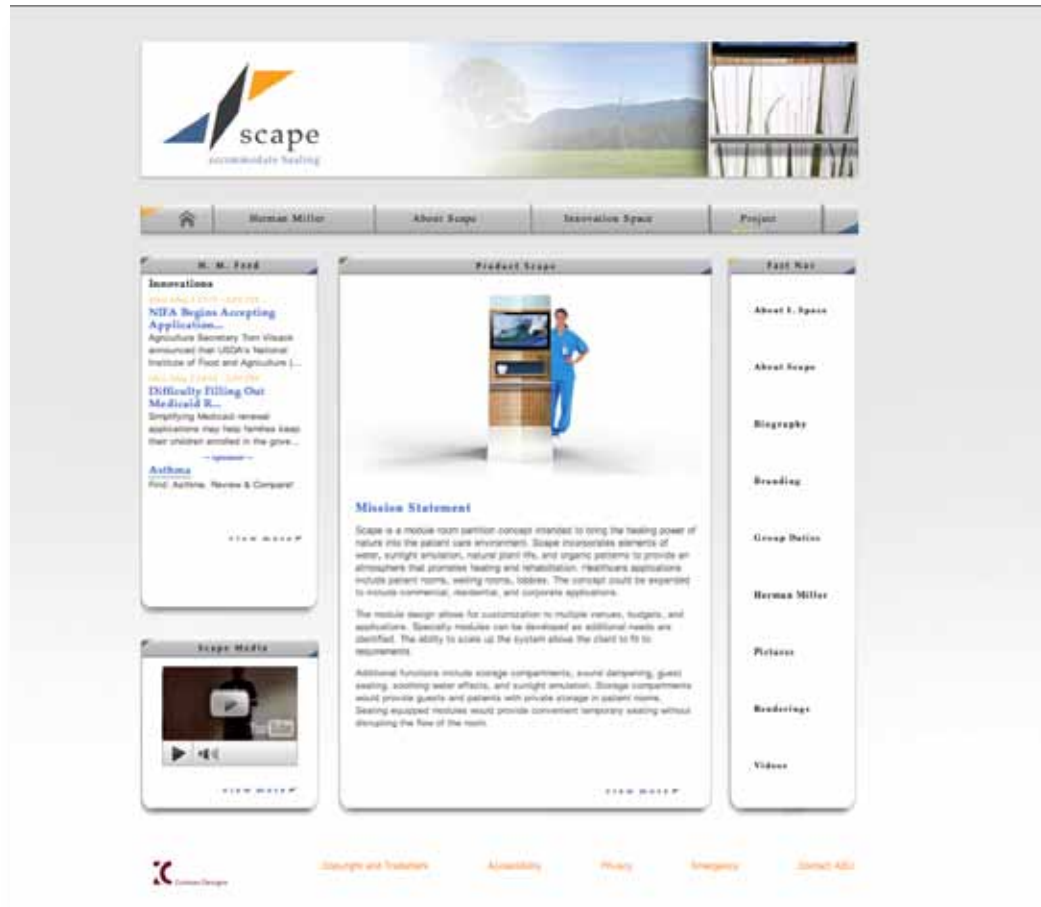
scape
accommodate healing

Herman Miller | About Scape | Innovation Space | Project

H. M. Feed

Innovations

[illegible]

NIFA Begins Accepting Application...

Agriculture Secretary Tom Vilsack announced that USDA's National Institute of Food and Agriculture (...

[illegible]

Difficulty Filling Out Medicaid R...

Simplifying Medicaid renewal applications may help families keep their children enrolled in the gove...

— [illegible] —

Asthma

Find. Asthma. Review & Compare!

view more

Scape Media

view more

Product Scape

Mission Statement

Scape is a module room partition concept intended to bring the healing power of nature into the patient care environment. Scape incorporates elements of water, sunlight emulation, natural plant life, and organic patterns to provide an atmosphere that promotes healing and rehabilitation. Healthcare applications include patient rooms, waiting rooms, lobbies. The concept could be expanded to include commercial, residential, and corporate applications.

The module design allows for customization to multiple venues, budgets, and applications. Specialty modules can be developed as additional needs are identified. The ability to scale up the system allows the client to fit to requirements.

Additional functions include storage compartments, sound dampening, guest seating, soothing water effects, and sunlight emulation. Storage compartments would provide guests and patients with private storage in patient rooms. Seating equipped modules would provide convenient temporary seating without disrupting the flow of the room.

view more

Fast Nav

About I. Space

About Scape

Biography

Branding

Group Duties

Herman Miller

Pictures

Renderings

Videos

Colours Designs

Copyright and Trademark | Accessibility | Privacy | Emergency | Contact ASU